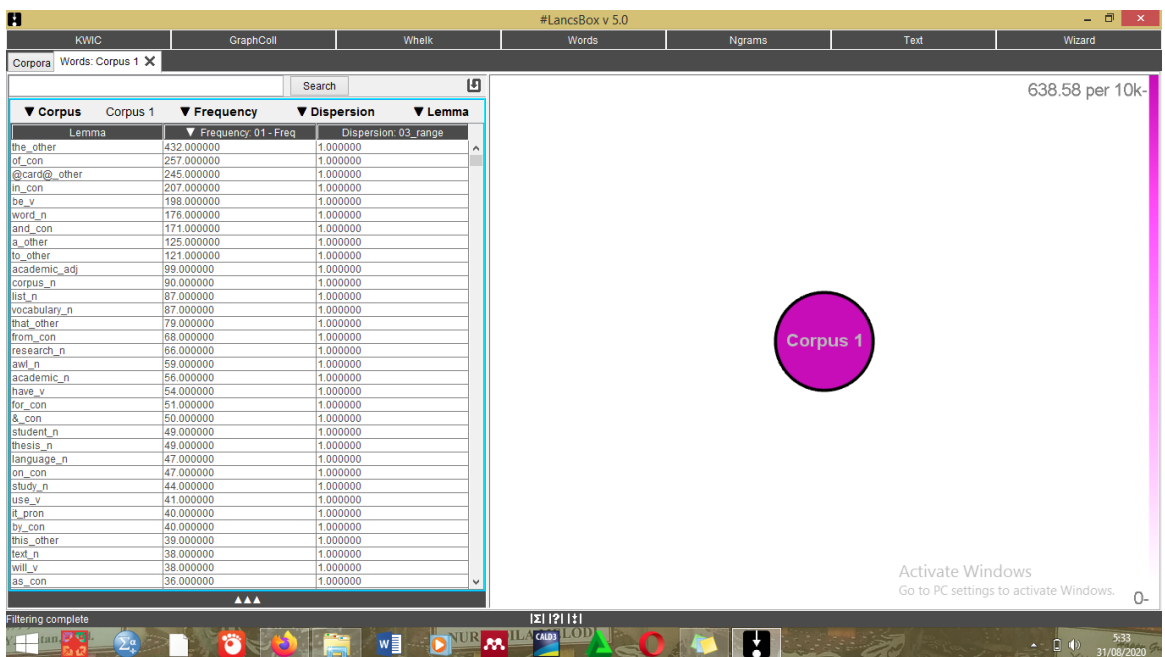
#LancsBox v 5.0

KWIC | GraphColl | Whelk | Words | Ngrams | Text | Wizard

Corpora | Words: Corpus 1

Search

▼ Corpus Corpus 1 ▼ Frequency ▼ Dispersion ▼ Lemma

| Lemma | ▼ Frequency: 01 - Freq | Dispersion: 03_range |
|---|---|---|
| the_other | 432.000000 | 1.000000 |
| of_con | 257.000000 | 1.000000 |
| @card@_other | 245.000000 | 1.000000 |
| in_con | 207.000000 | 1.000000 |
| be_v | 198.000000 | 1.000000 |
| word_n | 176.000000 | 1.000000 |
| and_con | 171.000000 | 1.000000 |
| a_other | 125.000000 | 1.000000 |
| to_other | 121.000000 | 1.000000 |
| academic_adj | 99.000000 | 1.000000 |
| corpus_n | 90.000000 | 1.000000 |
| list_n | 87.000000 | 1.000000 |
| vocabulary_n | 87.000000 | 1.000000 |
| that_other | 79.000000 | 1.000000 |
| from_con | 68.000000 | 1.000000 |
| research_n | 66.000000 | 1.000000 |
| awl_n | 59.000000 | 1.000000 |
| academic_n | 56.000000 | 1.000000 |
| have_v | 54.000000 | 1.000000 |
| for_con | 51.000000 | 1.000000 |
| &_con | 50.000000 | 1.000000 |
| student_n | 49.000000 | 1.000000 |
| thesis_n | 49.000000 | 1.000000 |
| language_n | 47.000000 | 1.000000 |
| on_con | 47.000000 | 1.000000 |
| study_n | 44.000000 | 1.000000 |
| use_v | 41.000000 | 1.000000 |
| it_pron | 40.000000 | 1.000000 |
| by_con | 40.000000 | 1.000000 |
| this_other | 39.000000 | 1.000000 |
| text_n | 38.000000 | 1.000000 |
| will_v | 38.000000 | 1.000000 |
| as_con | 36.000000 | 1.000000 |

▲▲▲

638.58 per 10k-

Corpus 1

Activate Windows
Go to PC settings to activate Windows.

0-

Filtering complete

|Σ| |?| |‡|

5:33
31/08/2020